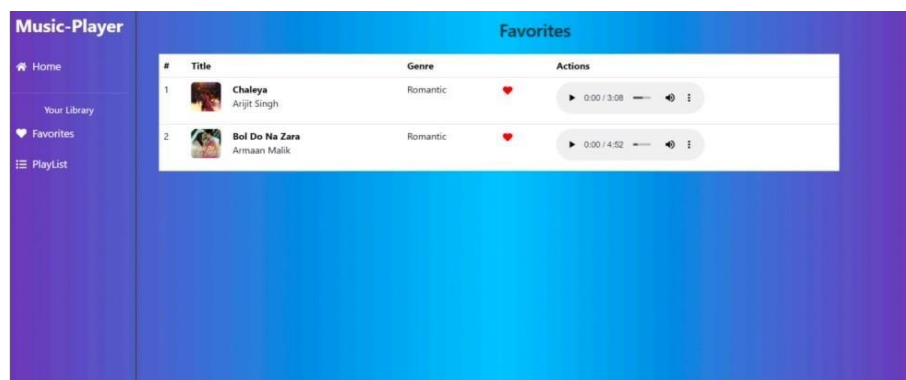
Music-Player

Home

Your Library

Favorites

PlayList

Favorites

| # | Title | Genre | | Actions |
|---|---|---|---|---|
| 1 | Chaleya Arijit Singh | Romantic | | 0:00 / 3:08 |
| 2 | Bol Do Na Zara Armaan Malik | Romantic | | 0:00 / 4:52 |